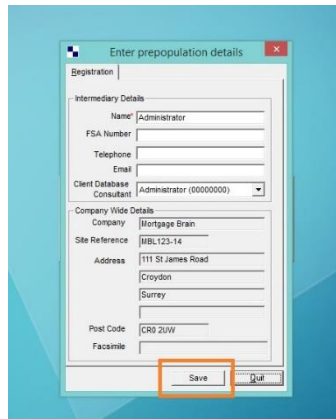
Enter prepopulation details

Registration

Intermediary Details

Name* Administrator

FSA Number

Telephone

Email

Client Database Consultant Administrator (00000000)

Company Wide Details

Company Mortgage Brain

Site Reference MBL123-14

Address 111 St James Road

Croydon

Surrey

Post Code CR0 2UW

Facsimile

Save

Quit